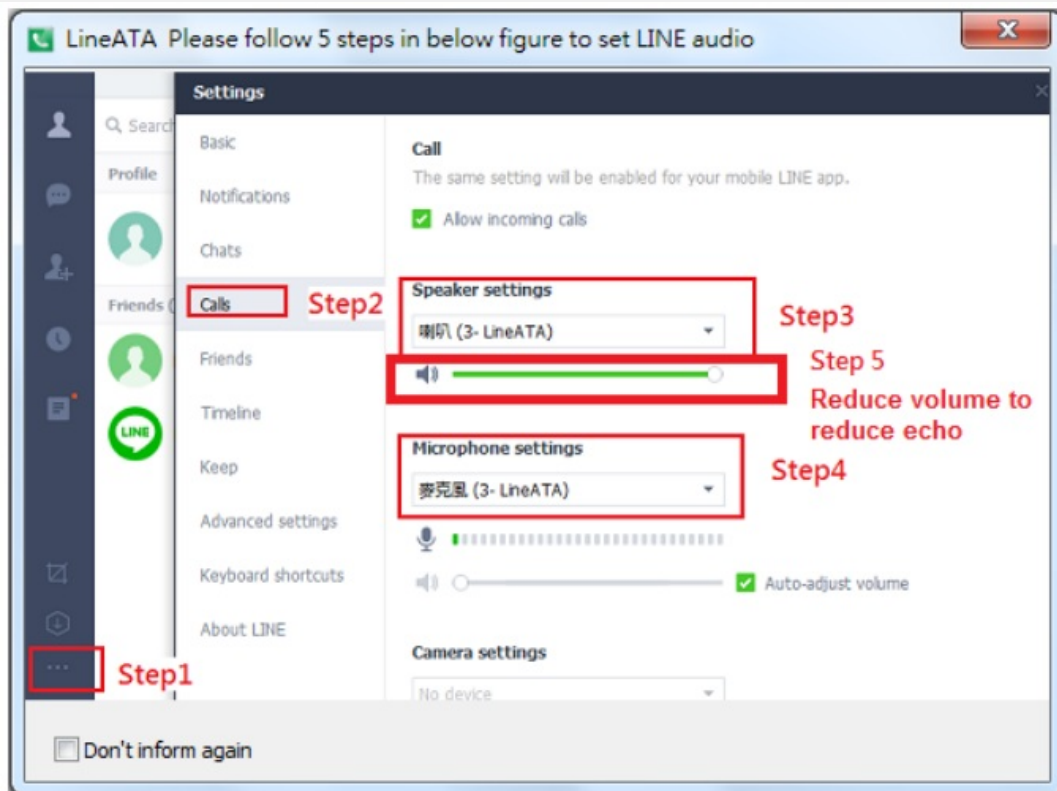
LineATA Please follow 5 steps in below figure to set LINE audio

X

Settings

Q Search

Profile

Friends (

LINE

Basic

Notifications

Chats

Calls

Step2

Friends

Timeline

Keep

Advanced settings

Keyboard shortcuts

About LINE

Call

The same setting will be enabled for your mobile LINE app.

Allow incoming calls

Speaker settings

喇叭 (3- LineATA)

Step3

Step 5

Reduce volume to reduce echo

Microphone settings

麥克風 (3- LineATA)

Step4

Auto-adjust volume

Camera settings

No device

...

Step1

Don't inform again